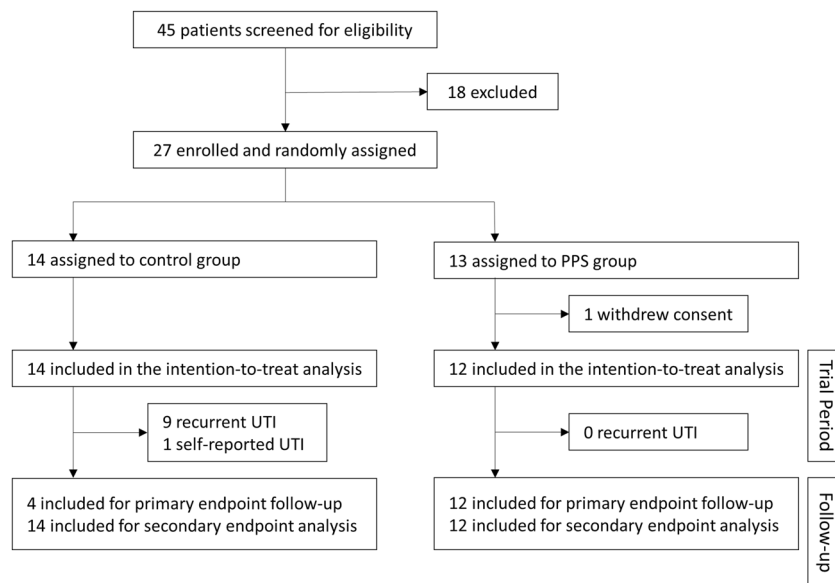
45 patients screened for eligibility

18 excluded

27 enrolled and randomly assigned

14 assigned to control group

13 assigned to PPS group

1 withdrew consent

14 included in the intention-to-treat analysis

12 included in the intention-to-treat analysis

Trial Period

9 recurrent UTI
1 self-reported UTI

0 recurrent UTI

4 included for primary endpoint follow-up
14 included for secondary endpoint analysis

12 included for primary endpoint follow-up
12 included for secondary endpoint analysis

Follow-up